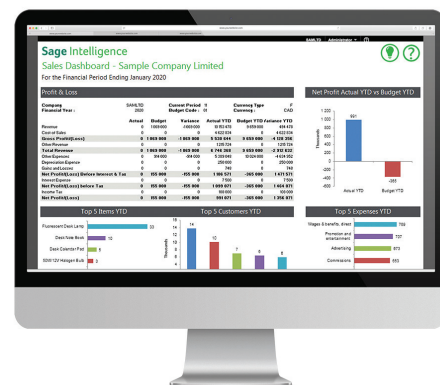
SAMLTD Administrator

Sage Intelligence

Sales Dashboard - Sample Company Limited

For the Financial Period Ending January 2020

Profit & Loss

| Company | SAMLTD | Current Period | 1 | Currency Type | F |
|---|---|---|---|---|---|
| Financial Year : | 2020 | Budget Code : | 1 | Currency : | CAD |

| | Actual | Budget | Variance | Actual YTD | Budget YTD | Variance YTD |
|---|---|---|---|---|---|---|
| Revenue | 0 | 1 069 000 | -1 069 000 | 10 153 670 | 9 659 000 | 494 670 |
| Cost of Sales | 0 | 0 | 0 | 4 622 824 | 0 | 4 622 824 |
| Gross Profit(Loss) | 0 | 1 069 000 | -1 069 000 | 5 530 844 | 9 659 000 | -4 128 156 |
| Other Revenue | 0 | 0 | 0 | 1 215 724 | 0 | 1 215 724 |
| Total Revenue | 0 | 1 069 000 | -1 069 000 | 6 746 568 | 9 659 000 | -2 912 432 |
| Other Expenses | 0 | 914 000 | -914 000 | 5 389 048 | 10 024 000 | -4 634 952 |
| Depreciation Expense | 0 | 0 | 0 | 250 000 | 0 | 250 000 |
| Gains and Losses | 0 | 0 | 0 | 749 | 0 | 749 |
| Net Profit(Loss) Before Interest & Tax | 0 | 155 000 | -155 000 | 1 106 771 | -365 000 | 1 471 771 |
| Interest Expense | 0 | 0 | 0 | 7 500 | 0 | 7 500 |
| Net Profit(Loss) before Tax | 0 | 155 000 | -155 000 | 1 099 071 | -365 000 | 1 464 071 |
| Income Tax | 0 | 0 | 0 | 108 000 | 0 | 108 000 |
| Net Profit(Loss) | 0 | 155 000 | -155 000 | 991 071 | -365 000 | 1 356 071 |

Net Profit Actual YTD vs Budget YTD

1 200
1 000
800
600
400
200
0
-200
-400
-600

Thousands

991

-365

Actual YTD

Budget YTD

Top 5 Items YTD

Fluorescent Desk Lamp 33

Desk Note Book 10

Desk Calendar Pad 9

50W 12V Halogen Bulb 5

Top 5 Customers YTD

16
14
12
10
8
6
4
2
0

Thousands

14

10

9

8

Top 5 Expenses YTD

Wages & benefits, direct 789

Promotion and entertainment 707

Advertising 673

Commissions 653